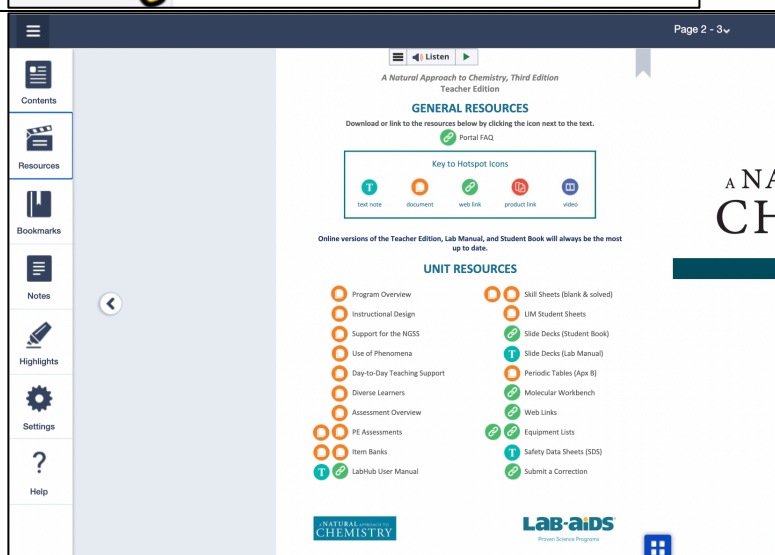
Page 2 - 3

Contents
Resources
Bookmarks
Notes
Highlights
Settings
?
Help

Listen

A Natural Approach to Chemistry, Third Edition
Teacher Edition

GENERAL RESOURCES

Download or link to the resources below by clicking the icon next to the text.

Portal FAQ

Key to Hotspot Icons

T text note
document
web link
product link
video

Online versions of the Teacher Edition, Lab Manual, and Student Book will always be the most up to date.

UNIT RESOURCES

Program Overview
Instructional Design
Support for the NGSS
Use of Phenomena
Day-to-Day Teaching Support
Diverse Learners
Assessment Overview
PE Assessments
Item Banks
T LabHub User Manual

Skill Sheets (blank & solved)
LIM Student Sheets
Slide Decks (Student Book)
T Slide Decks (Lab Manual)
Periodic Tables (Apx B)
Molecular Workbench
Web Links
Equipment Lists
T Safety Data Sheets (SDS)
Submit a Correction

A NATURAL APPROACH TO CHEMISTRY

LAB-AIDS
Proven Science Programs

A NA
CH